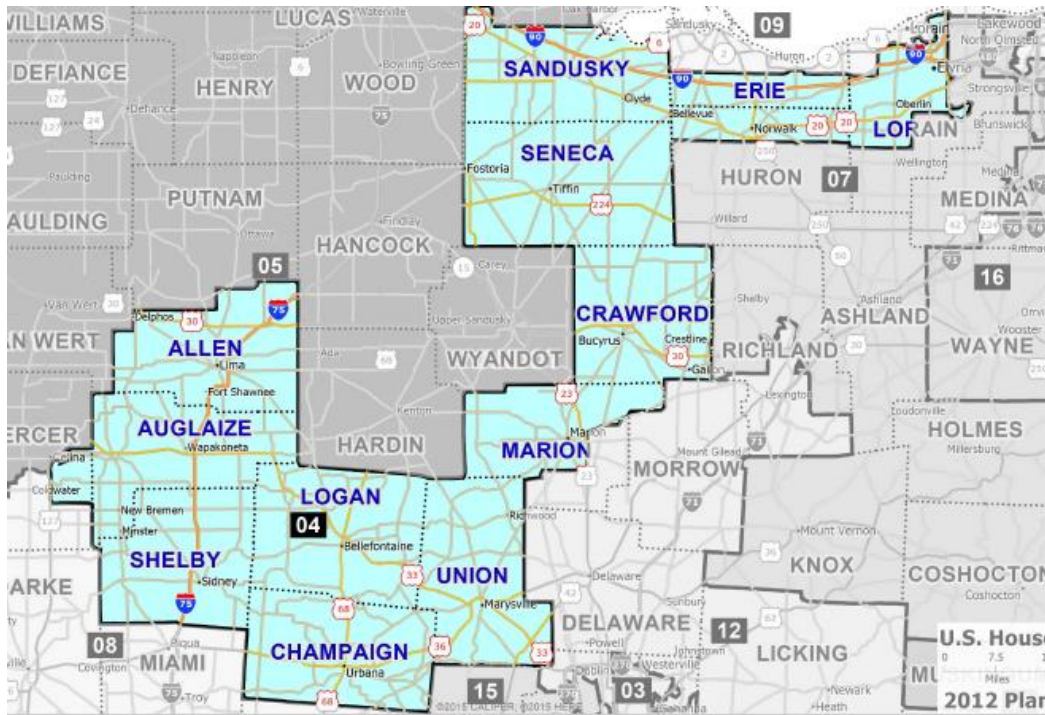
WILLIAMS
LUCAS
Waterville
DEFIANCE
Napoleon
HENRY
WOOD
Bowling Green
Defiance
PUTNAM
Paulding
AULDING
Ottawa
HANCOCK
Findlay
05
Van Wert
Delphos
AN WERT
ALLEN
Lima
Fort Shawnee
AUGLAIZE
Wapakoneta
ERCER
Celina
Coldwater
New Bremen
Minster
SHELBY
Sidney
ARKE
08
Piqua
Covington
MIAMI
Troy
Ada
Kenton
HARDIN
LOGAN
04
Bellefontaine
CHAMPAIGN
Urbana
Upper Sandusky
Carey
WYANDOT
SANDUSKY
Fremont
Clyde
Bellevue
SENECA
Fostoria
Tiffin
Sandusky
09
Huron
ERIE
Norwalk
LORAIN
Lorain
Elyria
Oberlin
Lakewood
North Olmsted
Strongsville
Brunswick
Wellington
HURON
07
Willard
MEDINA
Medina
CRAWFORD
Bucyrus
Crestline
Galion
Shelby
RICHLAND
Ashland
ASHLAND
16
Wooster
WAYNE
Orrville
Lexington
MARION
Marion
MORROW
Mount Gilead
Loudonville
HOLMES
Millersburg
Richwood
UNION
Marysville
Delaware
DELAWARE
Sunbury
Powell
Westerville
Dublin
Johnstown
12
Mount Vernon
KNOX
COSHOCTON
Coshocton
LICKING
Newark
Heath
15
03
U.S. House
Miles
2012 Plan
©2015 CALIPER; ©2015 HERE